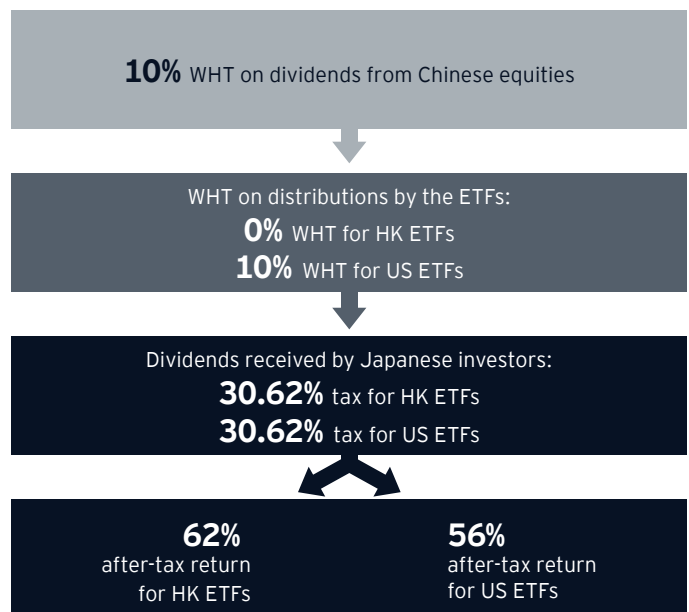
**10%** WHT on dividends from Chinese equities

WHT on distributions by the ETFs:
**0%** WHT for HK ETFs
**10%** WHT for US ETFs

Dividends received by Japanese investors:
**30.62%** tax for HK ETFs
**30.62%** tax for US ETFs

**62%**
after-tax return
for HK ETFs

**56%**
after-tax return
for US ETFs